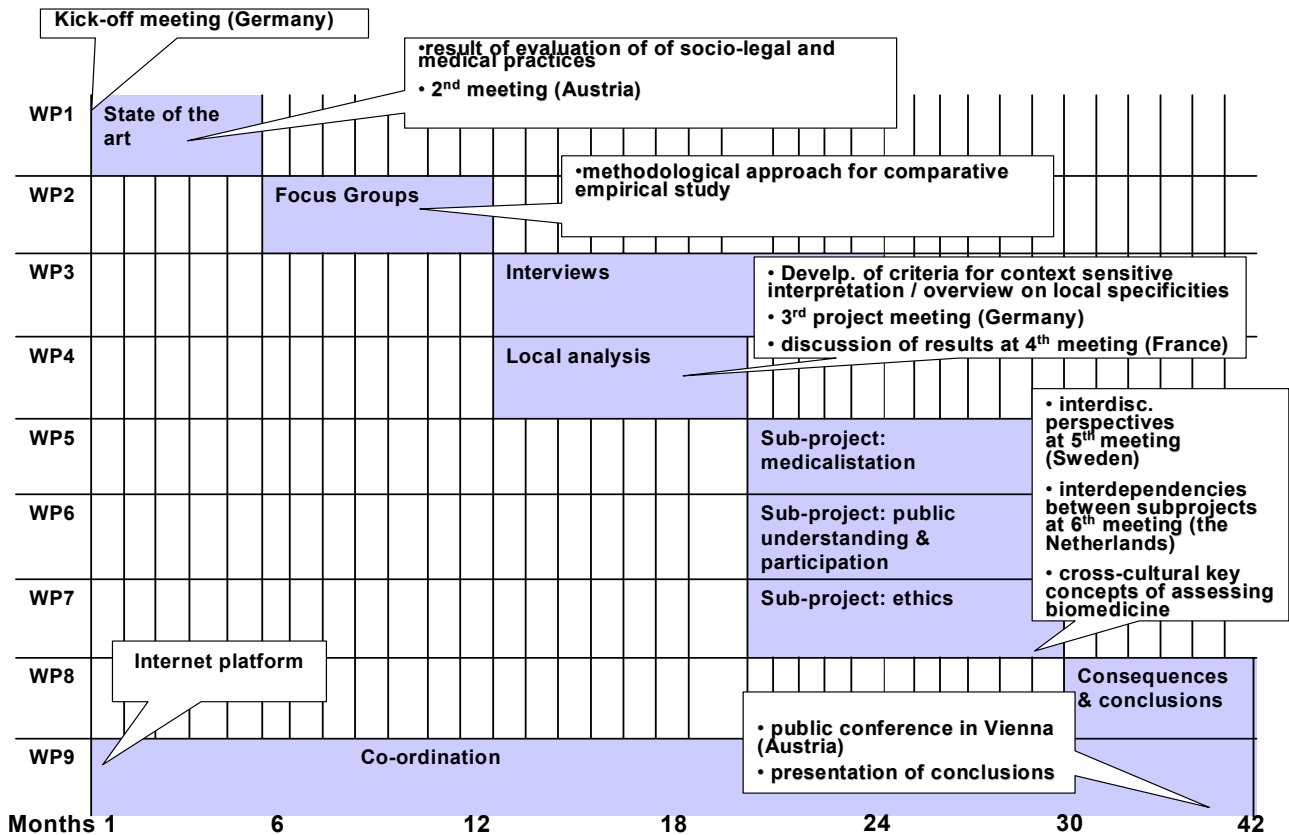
Kick-off meeting (Germany)

•result of evaluation of of socio-legal and medical practices
• 2$^{nd}$ meeting (Austria)

WP1 State of the art

•methodological approach for comparative empirical study

WP2 Focus Groups

WP3 Interviews

• Develp. of criteria for context sensitive interpretation / overview on local specificities
• 3$^{rd}$ project meeting (Germany)
• discussion of results at 4$^{th}$ meeting (France)

WP4 Local analysis

• interdisc. perspectives at 5$^{th}$ meeting (Sweden)
• interdependencies between subprojects at 6$^{th}$ meeting (the Netherlands)
• cross-cultural key concepts of assessing biomedicine

WP5 Sub-project: medicalistation

WP6 Sub-project: public understanding & participation

WP7 Sub-project: ethics

Internet platform

WP8 Consequences & conclusions

• public conference in Vienna (Austria)
• presentation of conclusions

WP9 Co-ordination

Months 1 6 12 18 24 30 42